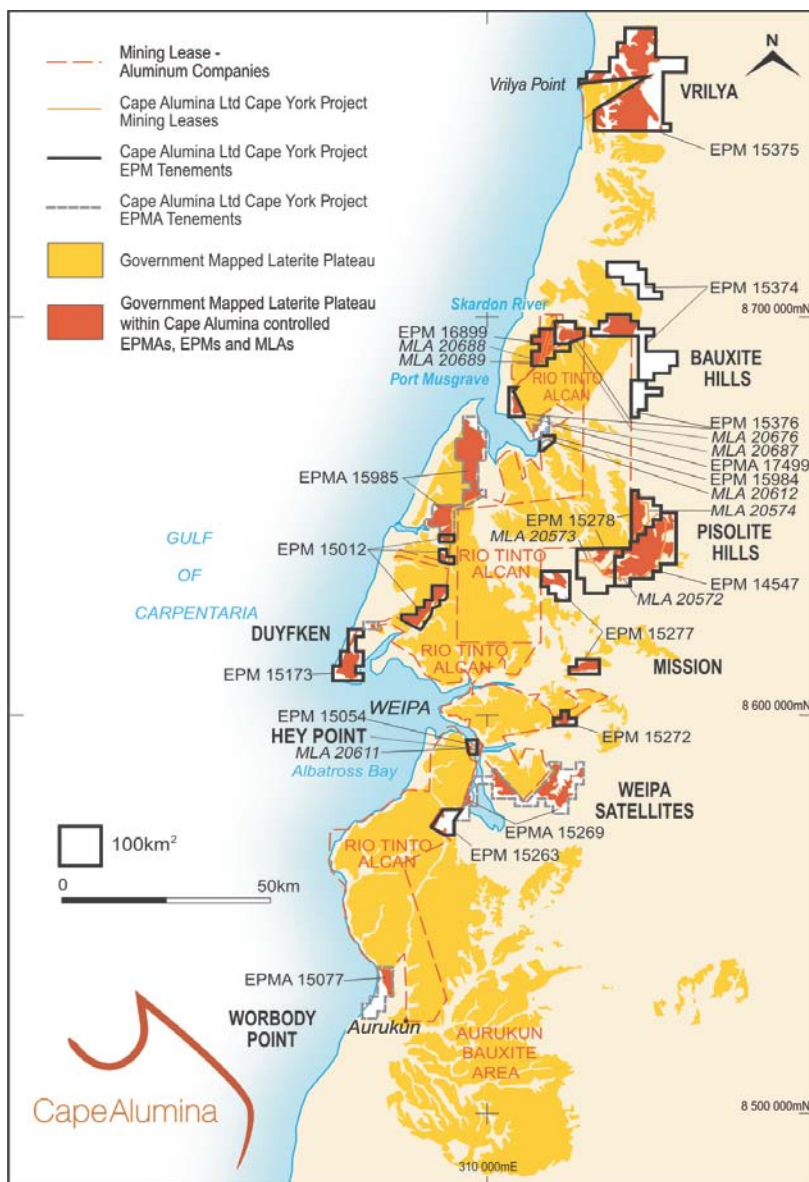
Mining Lease - Aluminum Companies

Cape Alumina Ltd Cape York Project Mining Leases

Cape Alumina Ltd Cape York Project EPM Tenements

Cape Alumina Ltd Cape York Project EPMA Tenements

Government Mapped Laterite Plateau

Government Mapped Laterite Plateau within Cape Alumina controlled EPMAs, EPMs and MLAs

N

Vrilya Point

VRILYA

EPM 15375

EPM 15374

Skardon River

8 700 000mN

EPM 16899

MLA 20688

MLA 20689

Port Musgrave

RIO TINTO ALCAN

BAUXITE HILLS

EPM 15376

MLA 20676

MLA 20687

EPMA 17499

EPM 15984

MLA 20612

MLA 20574

EPMA 15985

EPM 15278

MLA 20573

PISOLITE HILLS

GULF OF CARPENTARIA

EPM 15012

RIO TINTO ALCAN

EPM 14547

MLA 20572

DUYFKEN

EPM 15277

RIO TINTO ALCAN

EPM 15173

MISSION

WEIPA

8 600 000mN

EPM 15054

HEY POINT

MLA 20611

EPM 15272

Albatross Bay

WEIPA SATELLITES

100km$^2$

EPMA 15269

EPM 15263

RIO TINTO ALCAN

0

50km

EPMA 15077

WORBODY POINT

Aurukun

AURUKUN BAUXITE AREA

CapeAlumina

8 500 000mN

310 000mE